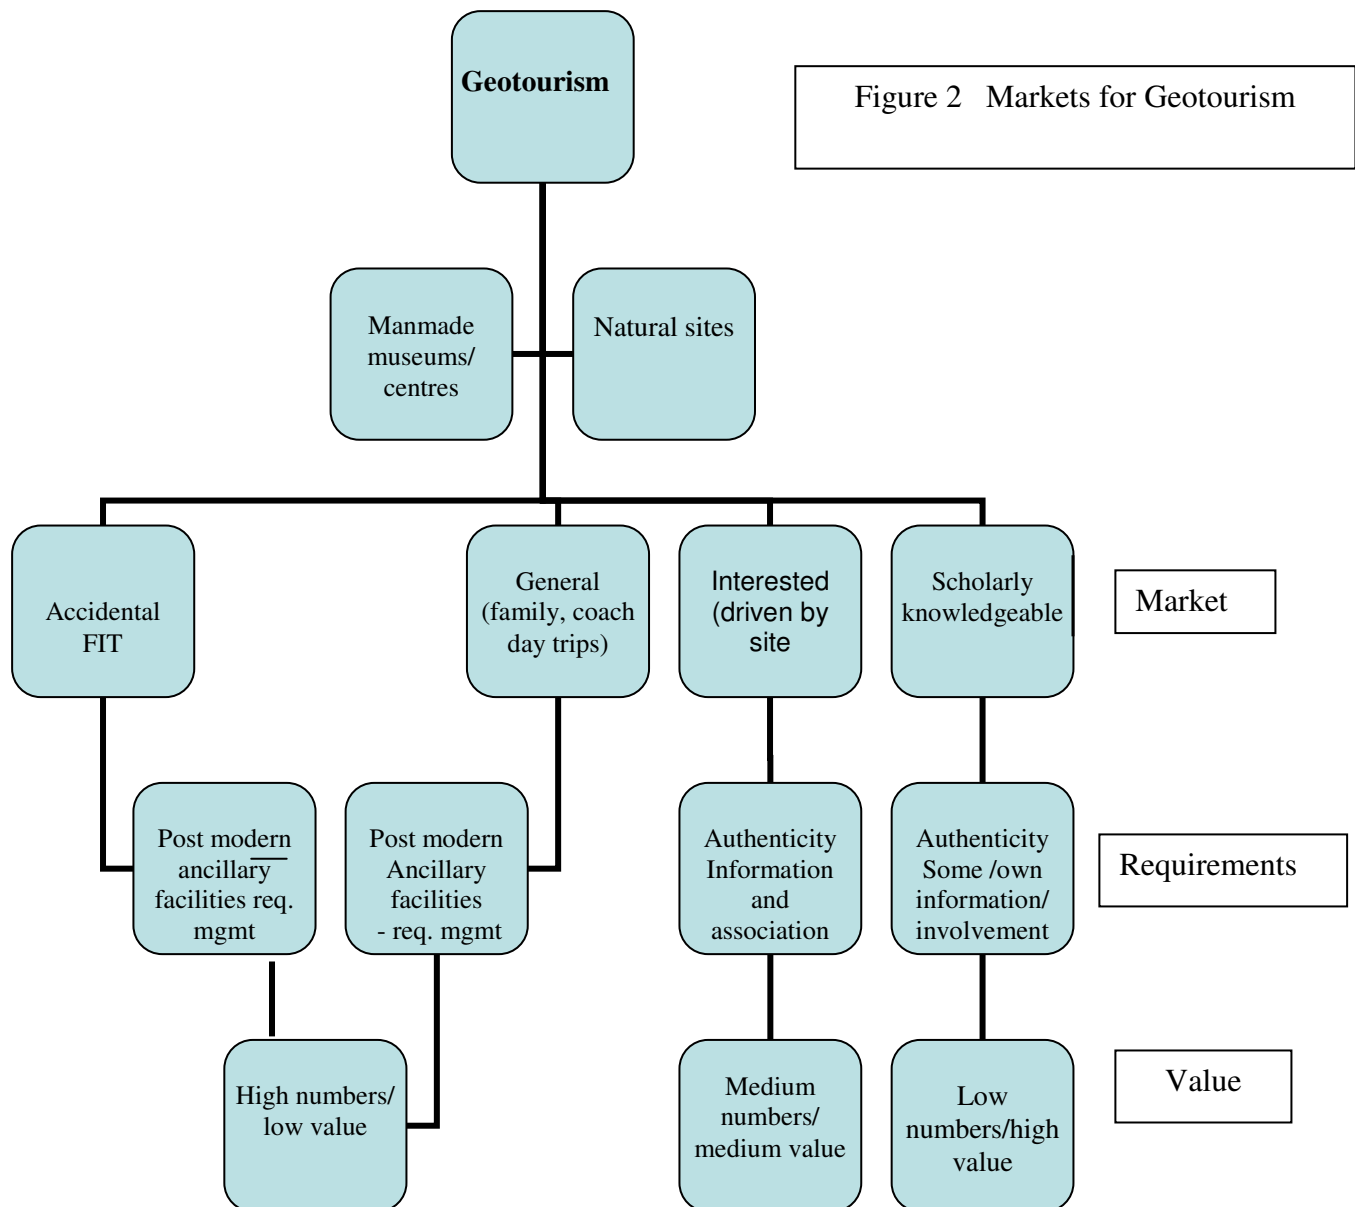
Geotourism

Figure 2 Markets for Geotourism

Manmade museums/ centres

Natural sites

Accidental FIT

General (family, coach day trips)

Interested (driven by site

Scholarly knowledgeable

Market

Post modern ancillary facilities req. mgmt

Post modern Ancillary facilities - req. mgmt

Authenticity Information and association

Authenticity Some /own information/ involvement

Requirements

High numbers/ low value

Medium numbers/ medium value

Low numbers/high value

Value